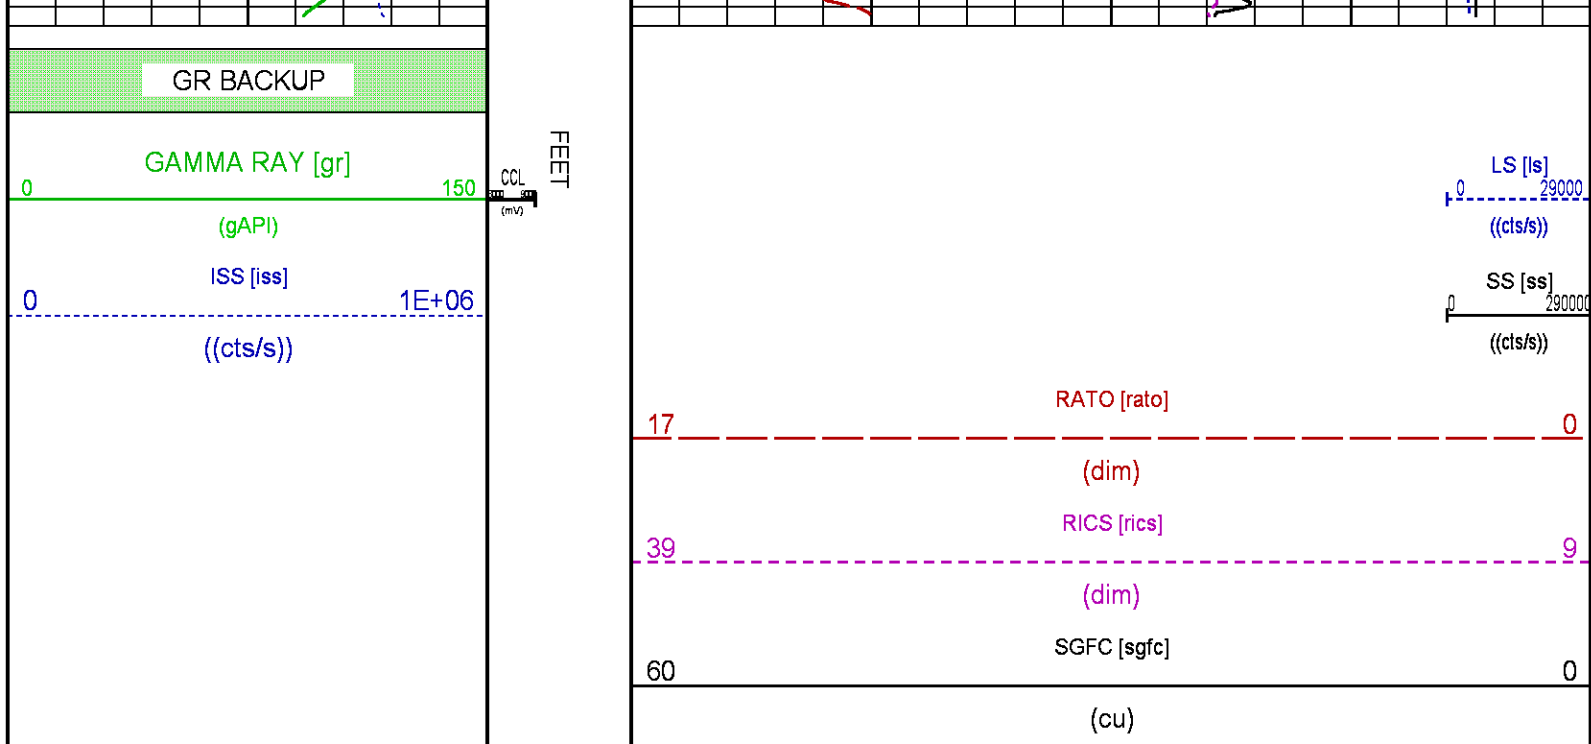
GR BACKUP

GAMMA RAY [gr]
0 150
(gAPI)

ISS [iss]
0 1E+06
((cts/s))

CCL
(mV)

FEET

LS [ls]
0 29000
((cts/s))

SS [ss]
0 290000
((cts/s))

RATO [rato]
17 0
(dim)

RICS [rics]
39 9
(dim)

SGFC [sgfc]
60 0
(cu)